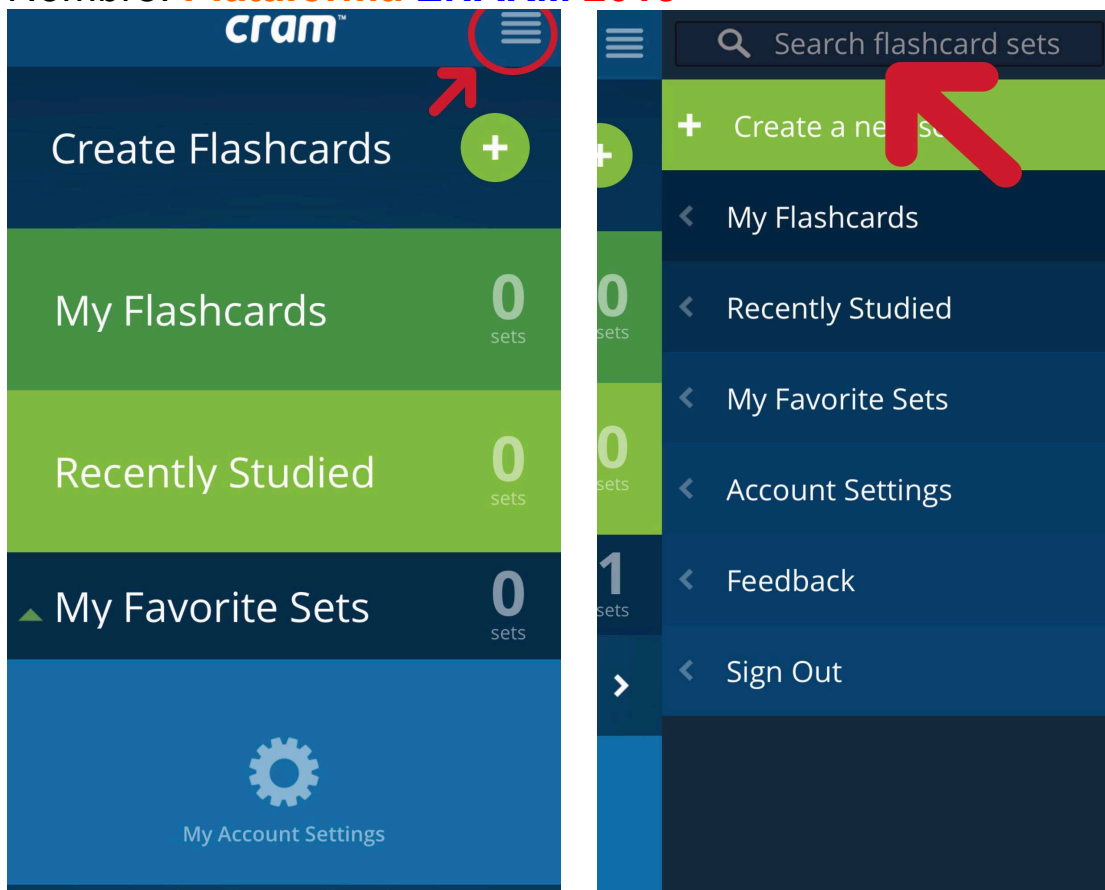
cram™

Create Flashcards

My Flashcards 0 sets

Recently Studied 0 sets

My Favorite Sets 0 sets

My Account Settings

Search flashcard sets

Create a ne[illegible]

0 sets

0 sets

1 sets

My Flashcards

Recently Studied

My Favorite Sets

Account Settings

Feedback

Sign Out